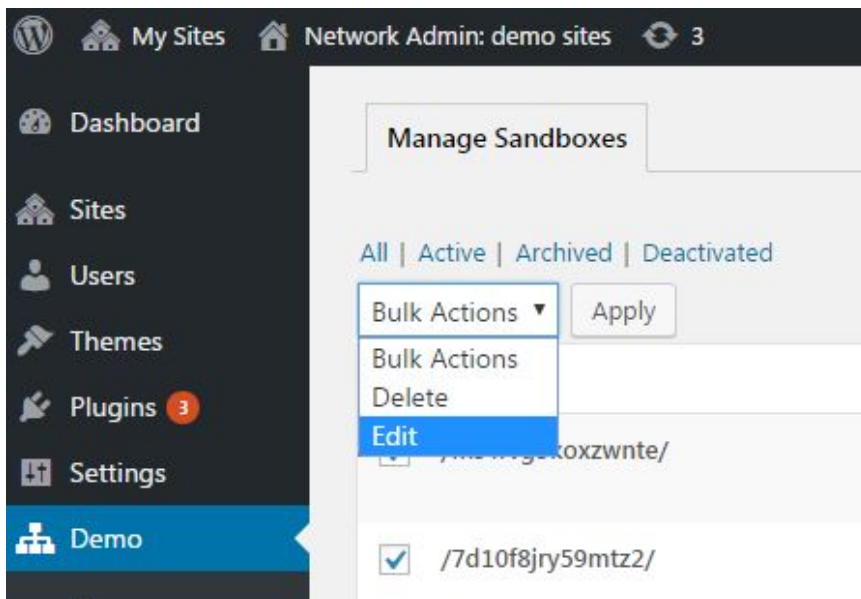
My Sites Network Admin: demo sites 3

Dashboard

Sites

Users

Themes

Plugins 3

Settings

Demo

Manage Sandboxes

All | Active | Archived | Deactivated

Bulk Actions ▼ Apply

Bulk Actions
Delete
Edit

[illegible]koxzwnte/

/7d10f8jry59mtz2/